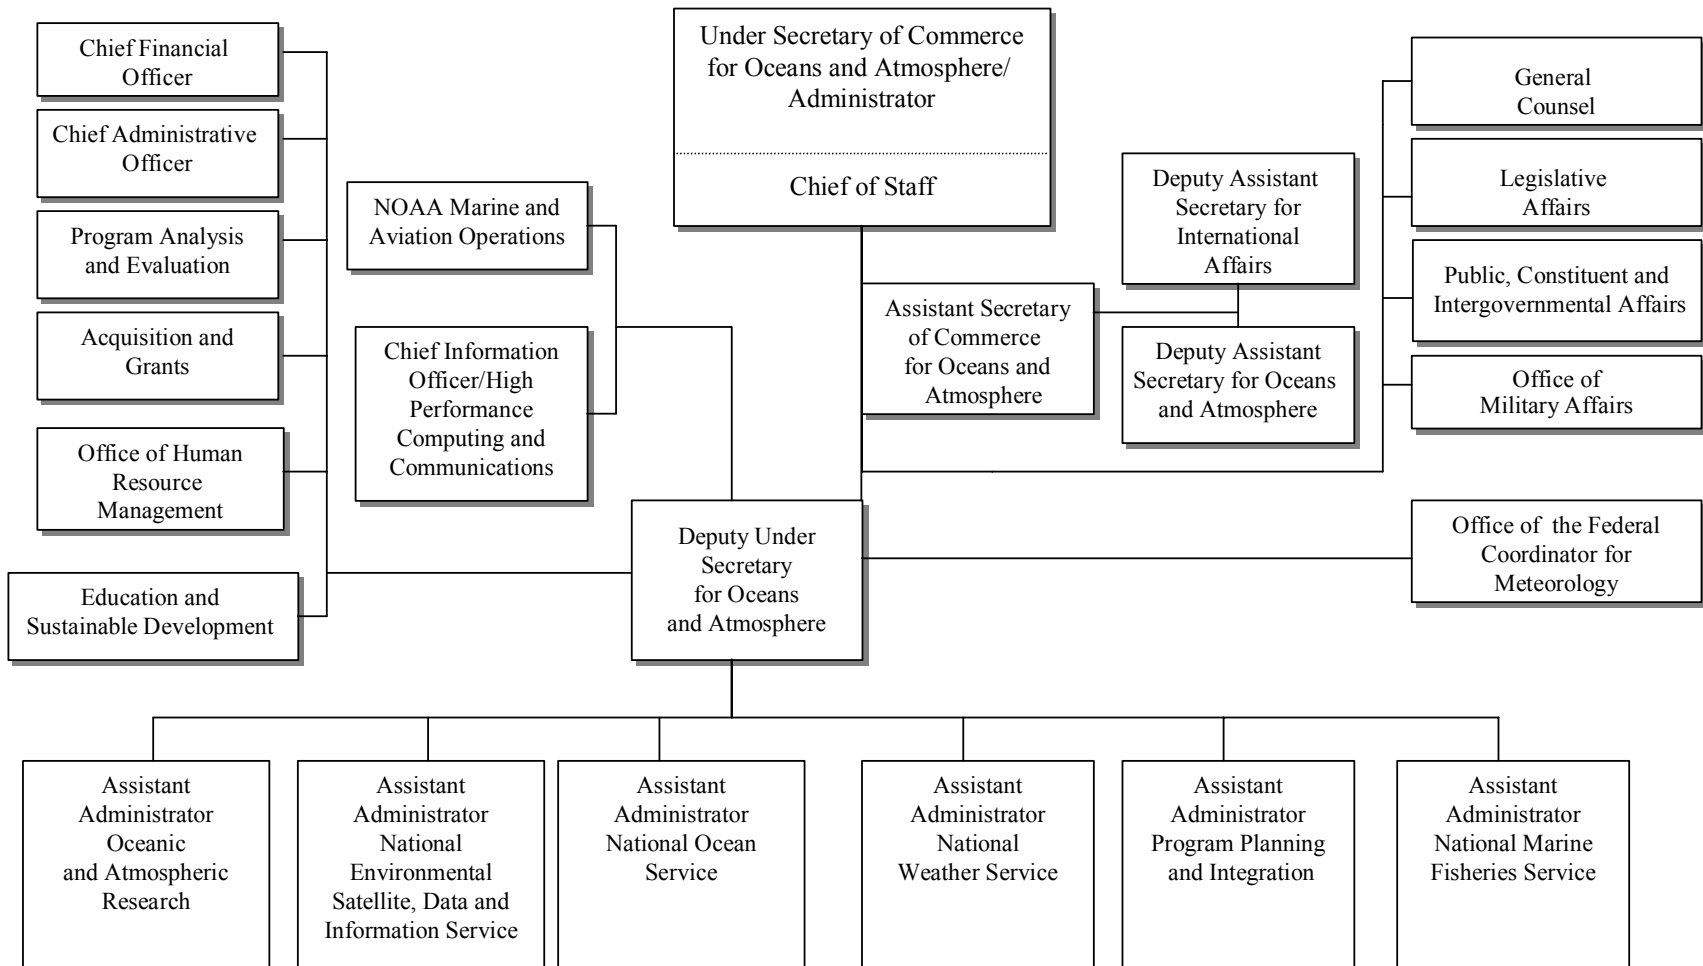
Under Secretary of Commerce for Oceans and Atmosphere/ Administrator

Chief of Staff

Chief Financial Officer

Chief Administrative Officer

Program Analysis and Evaluation

Acquisition and Grants

Office of Human Resource Management

Education and Sustainable Development

NOAA Marine and Aviation Operations

Chief Information Officer/High Performance Computing and Communications

Assistant Secretary of Commerce for Oceans and Atmosphere

Deputy Assistant Secretary for International Affairs

Deputy Assistant Secretary for Oceans and Atmosphere

General Counsel

Legislative Affairs

Public, Constituent and Intergovernmental Affairs

Office of Military Affairs

Deputy Under Secretary for Oceans and Atmosphere

Office of the Federal Coordinator for Meteorology

Assistant Administrator Oceanic and Atmospheric Research

Assistant Administrator National Environmental Satellite, Data and Information Service

Assistant Administrator National Ocean Service

Assistant Administrator National Weather Service

Assistant Administrator Program Planning and Integration

Assistant Administrator National Marine Fisheries Service